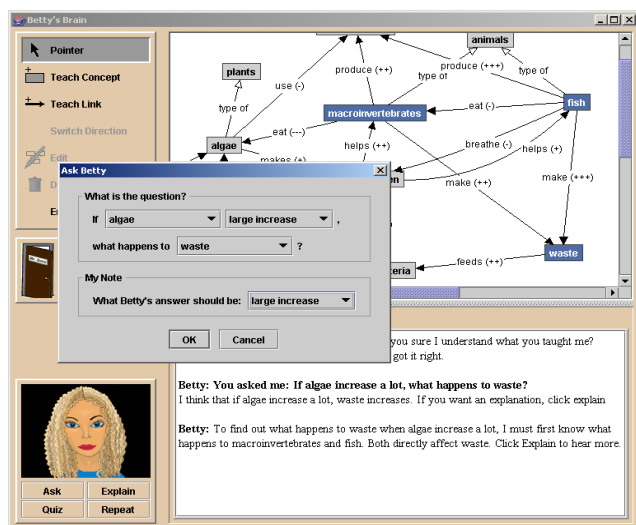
Betty's Brain

Pointer
Teach Concept
Teach Link
Switch Direction
Edit
D
E

plants
animals
type of
use (-)
produce (++)
type of
produce (+++)
type of
macroinvertebrates
eat (-)
fish
algae
eat (---)
makes (+)
helps (++)
breathe (-)
helps (+)
make (++)
make (+++)
waste
feeds (++)
teria
n

Ask Betty
What is the question?
If algae large increase ,
what happens to waste ?
My Note
What Betty's answer should be: large increase
OK Cancel

u sure I understand what you taught me?
got it right.

Betty: You asked me: If algae increase a lot, what happens to waste?
I think that if algae increase a lot, waste increases. If you want an explanation, click explain

Betty: To find out what happens to waste when algae increase a lot, I must first know what happens to macroinvertebrates and fish. Both directly affect waste. Click Explain to hear more.

Ask
Explain
Quiz
Repeat